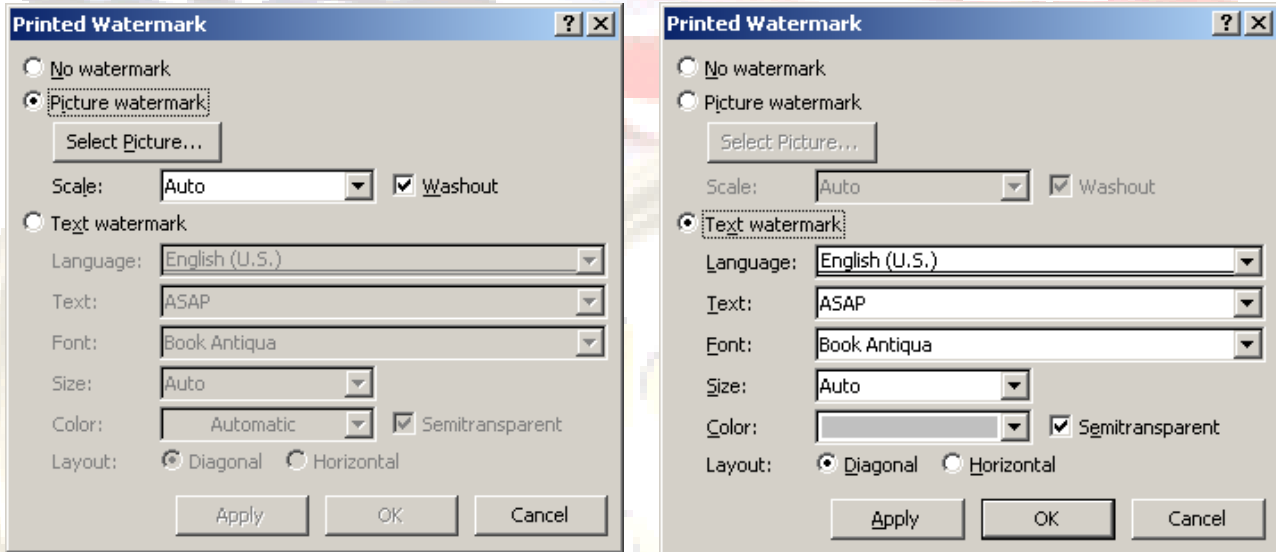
Printed Watermark ? X

No watermark
Picture watermark
Select Picture...
Scale: Auto
Washout
Text watermark
Language: English (U.S.)
Text: ASAP
Font: Book Antiqua
Size: Auto
Color: Automatic
Semitransparent
Layout: Diagonal Horizontal
Apply OK Cancel

Printed Watermark ? X

No watermark
Picture watermark
Select Picture...
Scale: Auto
Washout
Text watermark
Language: English (U.S.)
Text: ASAP
Font: Book Antiqua
Size: Auto
Color:
Semitransparent
Layout: Diagonal Horizontal
Apply OK Cancel